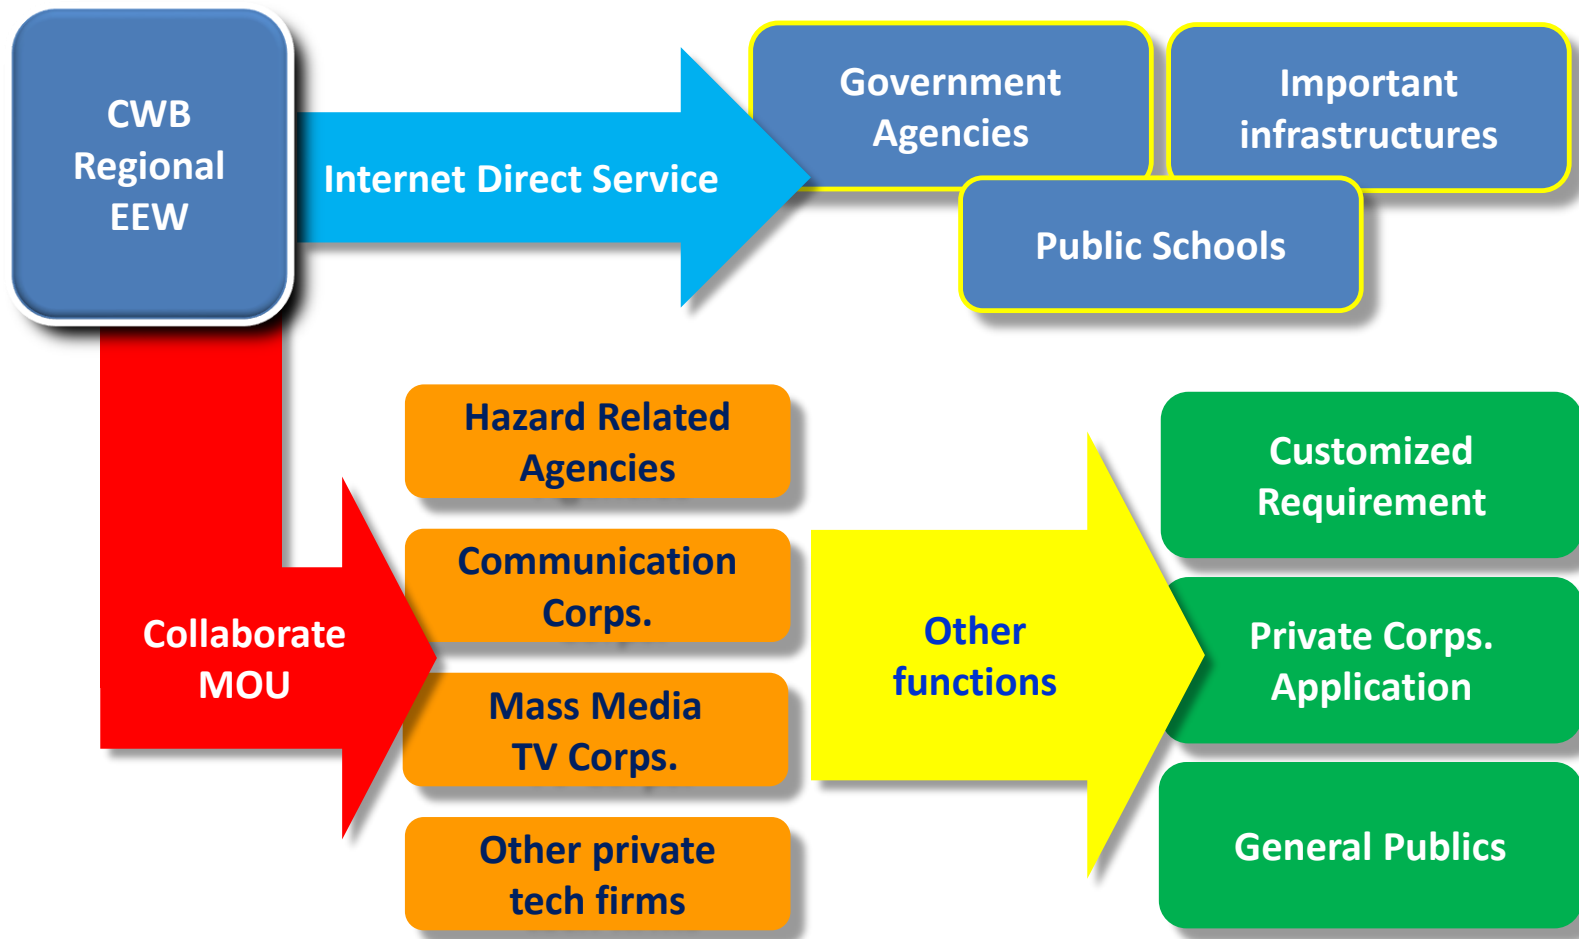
CWB Regional EEW

Internet Direct Service

Government Agencies

Important infrastructures

Public Schools

Collaborate MOU

Hazard Related Agencies

Communication Corps.

Mass Media TV Corps.

Other private tech firms

Other functions

Customized Requirement

Private Corps. Application

General Publics